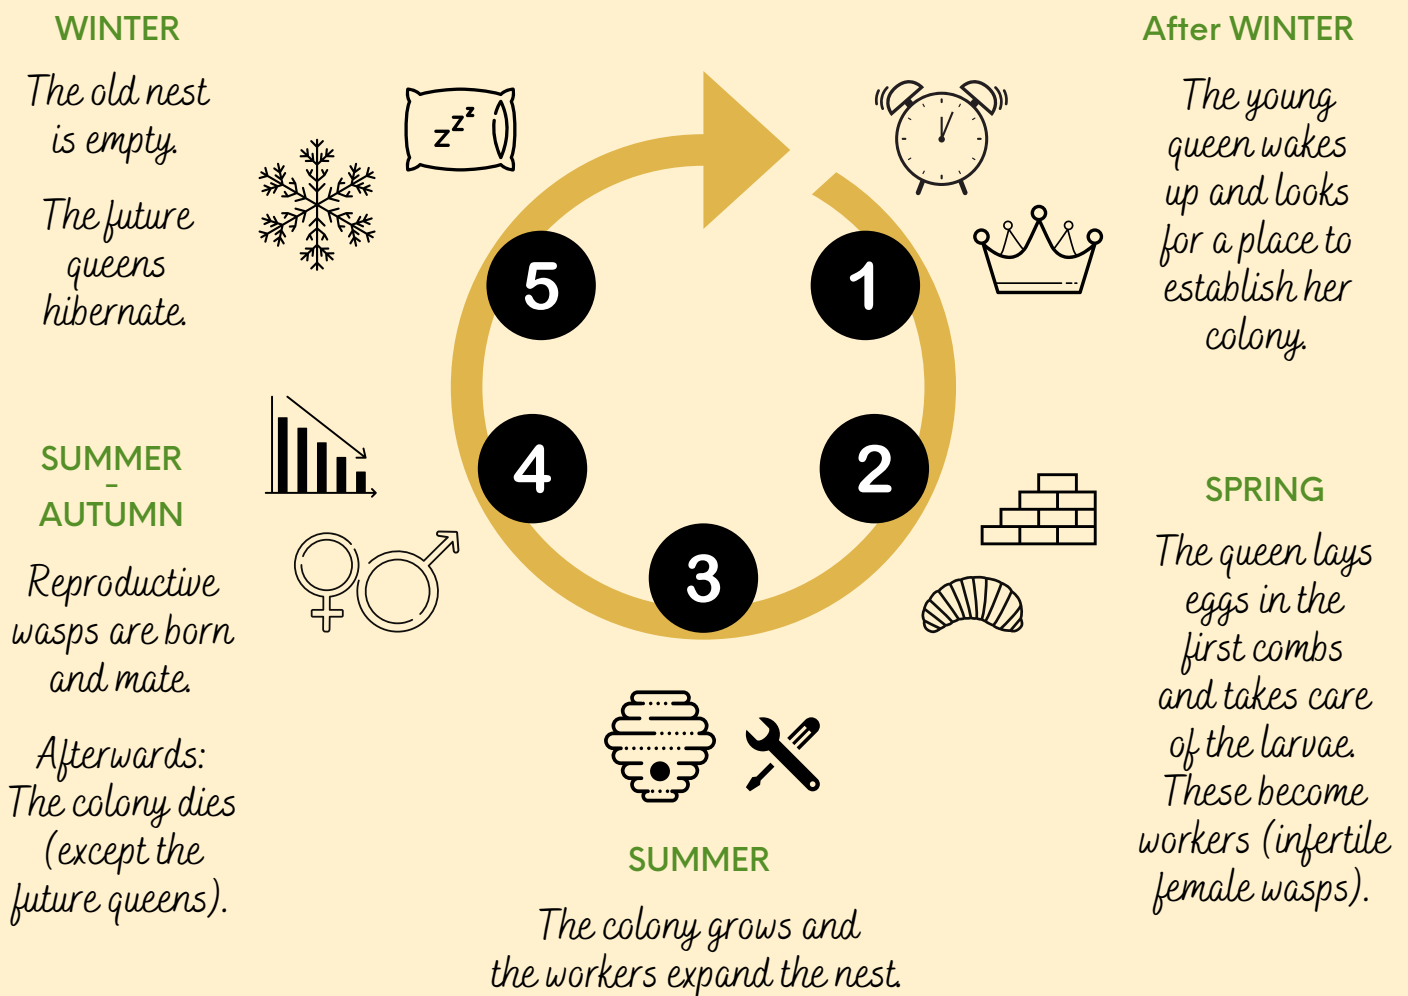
WINTER

The old nest is empty.

The future queens hibernate.

After WINTER

The young queen wakes up and looks for a place to establish her colony.

zzz

5

1

4

2

3

SUMMER – AUTUMN

Reproductive wasps are born and mate.

Afterwards: The colony dies (except the future queens).

SPRING

The queen lays eggs in the first combs and takes care of the larvae. These become workers (infertile female wasps).

SUMMER

The colony grows and the workers expand the nest.